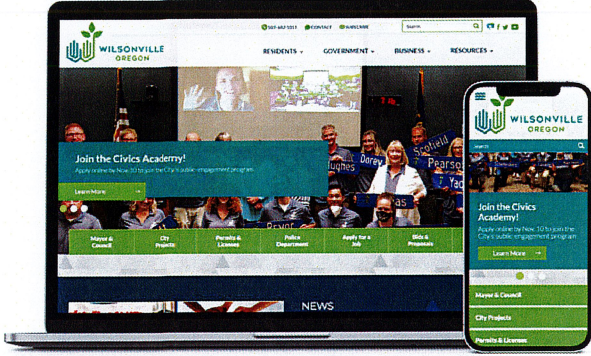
503-682-1011 CONTACT WAREAM

Search

WILSONVILLE OREGON

RESIDENTS GOVERNMENT BUSINESS RESOURCES

Join the Civics Academy!

Apply online by Nov. 10 to join the City's public engagement program

Learn More

Mayor & Council

City Projects

Permits & Licenses

Police Department

Apply for a Job

Bids & Proposals

NEWS

WILSONVILLE OREGON

Search

Join the Civics Academy!

Apply online by Nov. 10 to join the City's public engagement program

Learn More

Mayor & Council

City Projects

Permits & Licenses